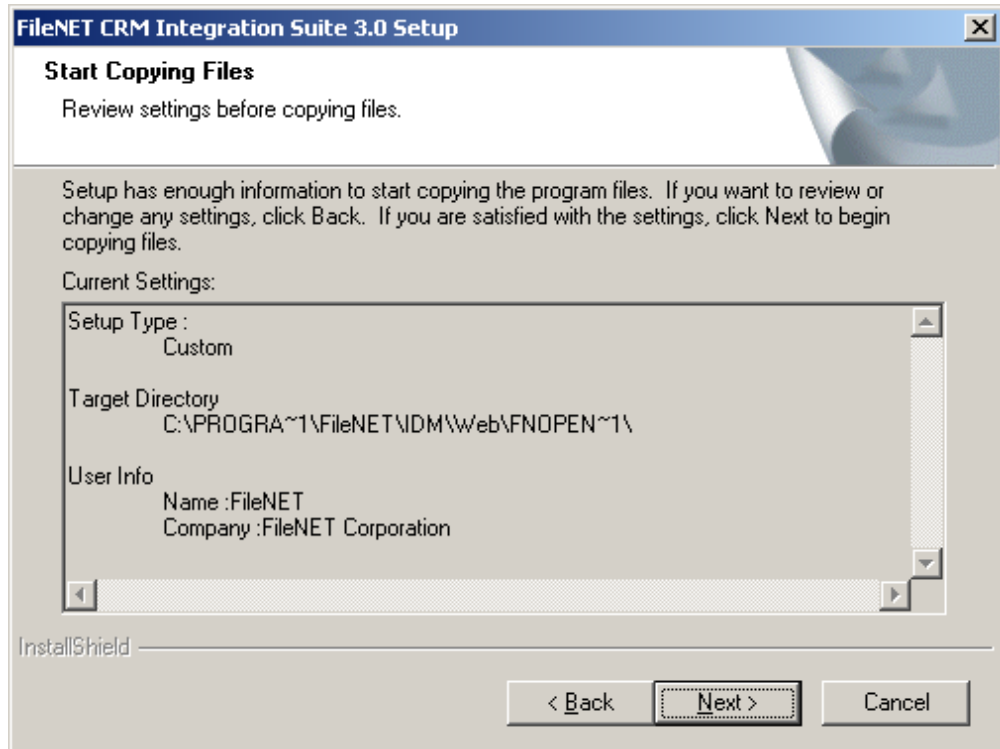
FileNET CRM Integration Suite 3.0 Setup

Start Copying Files

Review settings before copying files.

Setup has enough information to start copying the program files. If you want to review or change any settings, click Back. If you are satisfied with the settings, click Next to begin copying files.

Current Settings:

Setup Type :
Custom

Target Directory
C:\PROGRA~1\FileNET\IDM\Web\FNOPEN~1\

User Info
Name :FileNET
Company :FileNET Corporation

InstallShield

< Back
Next >
Cancel